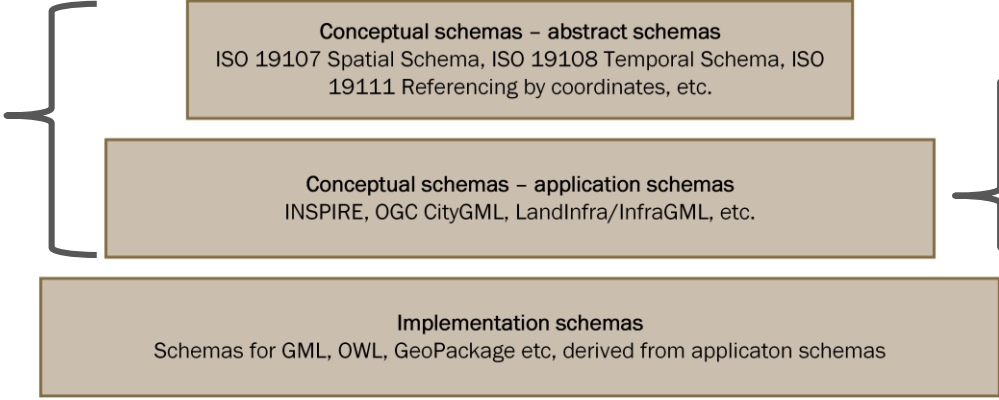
Conceptual schemas – abstract schemas
ISO 19107 Spatial Schema, ISO 19108 Temporal Schema, ISO 19111 Referencing by coordinates, etc.

Conceptual schemas – application schemas
INSPIRE, OGC CityGML, LandInfra/InfraGML, etc.

Implementation schemas
Schemas for GML, OWL, GeoPackage etc, derived from applicaton schemas